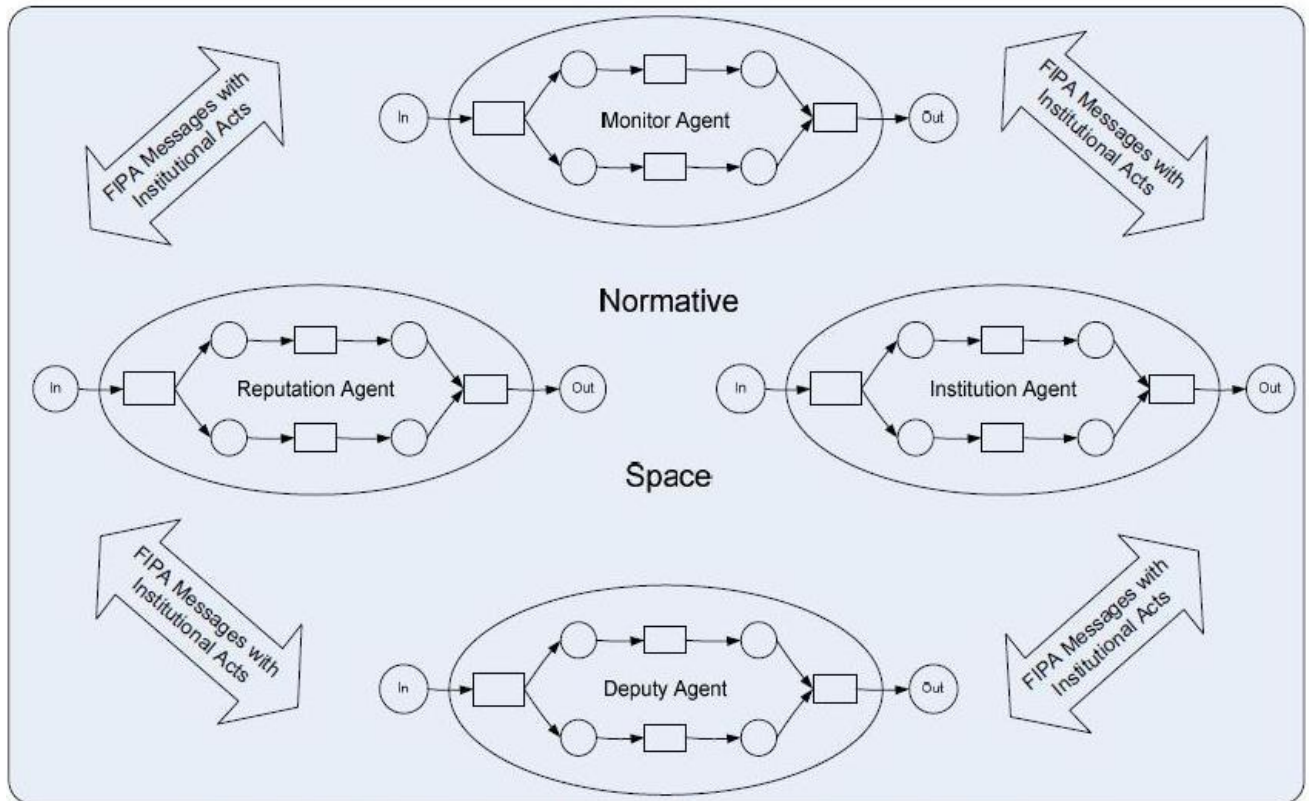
FIPA Messages with Institutional Acts

In

Monitor Agent

Out

FIPA Messages with Institutional Acts

Normative

In

Reputation Agent

Out

In

Institution Agent

Out

Space

FIPA Messages with Institutional Acts

In

Deputy Agent

Out

FIPA Messages with Institutional Acts